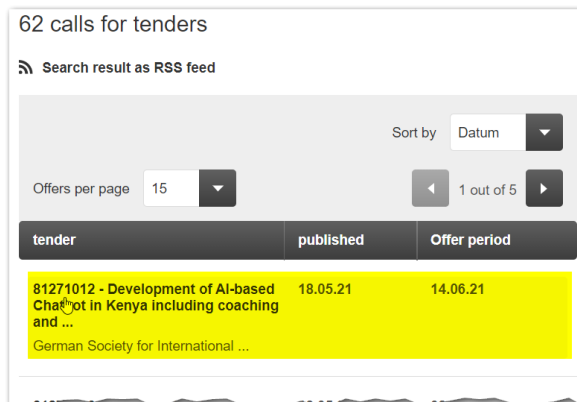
62 calls for tenders

Search result as RSS feed

Sort by Datum

Offers per page 15

1 out of 5

| tender | published | Offer period |
|---|---|---|
| 81271012 - Development of AI-based Chatbot in Kenya including coaching and ... German Society for International ... | 18.05.21 | 14.06.21 |